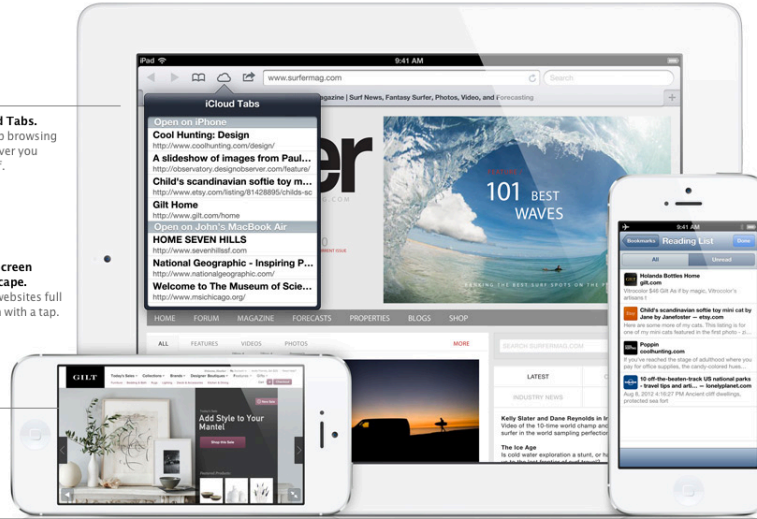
d Tabs.
o browsing
ver you
r.

creen
cape.
ebsites full
with a tap.

iPad
9:41 AM
www.surfermag.com
Search
| Surf News, Fantasy Surfer, Photos, Video, and Forecasting

iCloud Tabs
Open on iPhone
Cool Hunting: Design
http://www.coolhunting.com/design/
A slideshow of images from Paul...
http://observatory.designobserver.com/feature/
Child's scandinavian softie toy m...
http://www.etsy.com/listing/81428895/childs-sc
Gilt Home
http://www.gilt.com/home
Open on John's MacBook Air
HOME SEVEN HILLS
http://www.sevenhills.com
National Geographic - Inspiring P...
http://www.nationalgeographic.com/
Welcome to The Museum of Scie...
http://www.msichicago.org/

101 BEST WAVES

HOME FORUM MAGAZINE FORECASTS PROPERTIES BLOGS SHOP
ALL FEATURES VIDEOS PHOTOS MORE
SEARCH SURFERMAG.COM
LATEST
INDUSTRY NEWS
Kelly Slater and Dane Reynolds in
Video of the 10-time world champ and
surfer in the world sampling perfection
The Ice Age
Photo: Bert/SurfGuide... Read in N...

GILT
Add Style to Your Mantel
Shop the Sale

9:41 AM
Bookmarks Reading List Done
All Unread
Holanda Bottles Home
gilt.com
Child's scandinavian softie toy mini cat by Jane by Janefoster — etsy.com
Cool Hunting: Design
coolhunting.com
10 off-the-beaten-track US national parks travel tips and articles — lonelyplanet.com